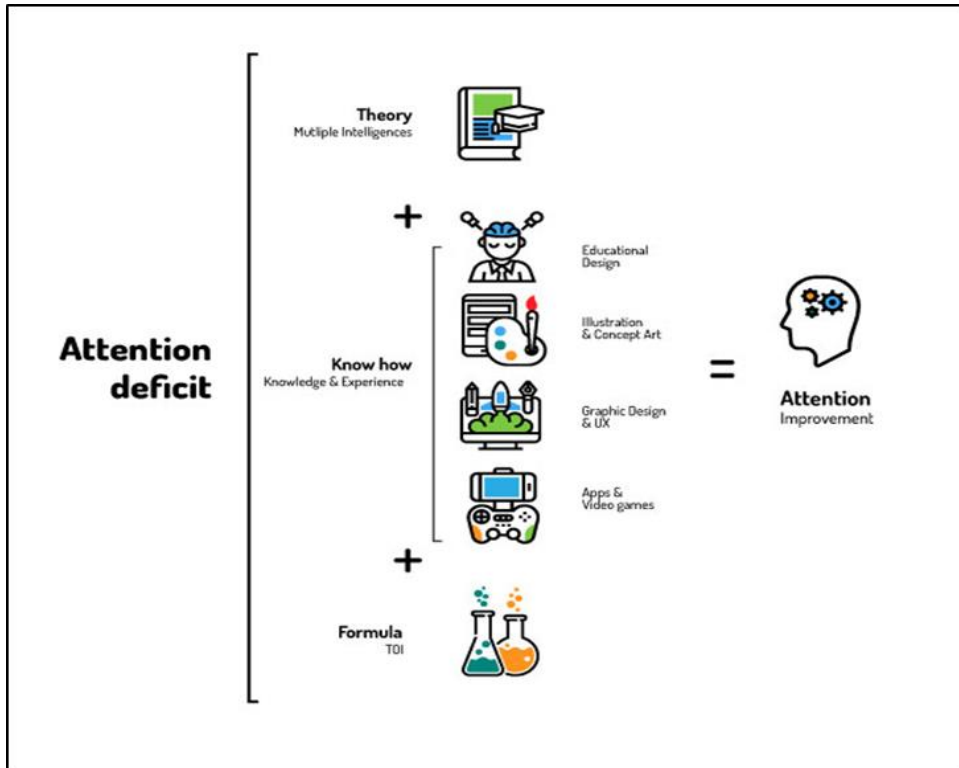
Attention deficit

Theory
Mutliple Intelligences

+

Know how
Knowledge & Experience

Educational Design

Illustration & Concept Art

Graphic Design & UX

Apps & Video games

+

Formula
TOI

=

Attention
Improvement